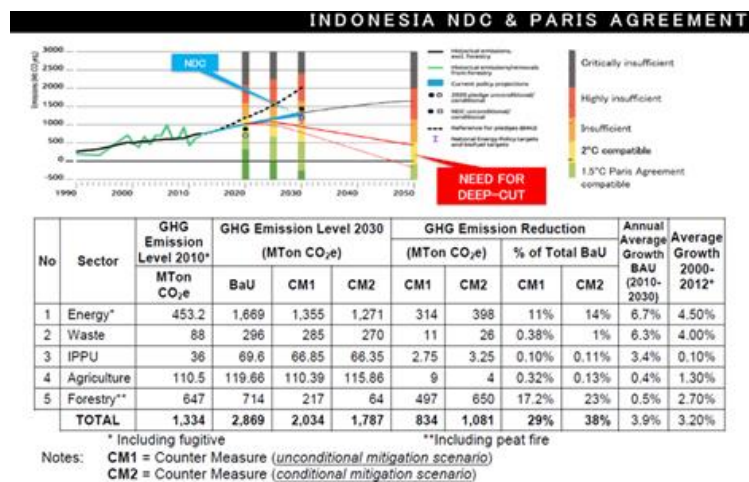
INDONESIA NDC & PARIS AGREEMENT

3000
2500
2000
1500
1000
500
0
-500
1990 2000 2010 2020 2030 2040 2050

NDC

Historical emissions, excl. forestry
Historical emissions/removals from forestry
Current policy projections
2020 pledge unconditional/ conditional
NDC unconditional/ conditional
Reference for pledges (BAU)
National Energy Policy targets and biofuel targets

Critically insufficient
Highly insufficient
Insufficient
2°C compatible
1.5°C Paris Agreement compatible

NEED FOR DEEP-CUT

| No | Sector | GHG Emission Level 2010* MTon CO$_2$e | GHG Emission Level 2030 (MTon CO$_2$e) BaU | CM1 | CM2 | GHG Emission Reduction (MTon CO$_2$e) CM1 | CM2 | % of Total BaU CM1 | CM2 | Annual Average Growth BAU (2010-2030) | Average Growth 2000-2012* |
|---|---|---|---|---|---|---|---|---|---|---|---|
| 1 | Energy* | 453.2 | 1,669 | 1,355 | 1,271 | 314 | 398 | 11% | 14% | 6.7% | 4.50% |
| 2 | Waste | 88 | 296 | 285 | 270 | 11 | 26 | 0.38% | 1% | 6.3% | 4.00% |
| 3 | IPPU | 36 | 69.6 | 66.85 | 66.35 | 2.75 | 3.25 | 0.10% | 0.11% | 3.4% | 0.10% |
| 4 | Agriculture | 110.5 | 119.66 | 110.39 | 115.86 | 9 | 4 | 0.32% | 0.13% | 0.4% | 1.30% |
| 5 | Forestry** | 647 | 714 | 217 | 64 | 497 | 650 | 17.2% | 23% | 0.5% | 2.70% |
| | TOTAL | 1,334 | 2,869 | 2,034 | 1,787 | 834 | 1,081 | 29% | 38% | 3.9% | 3.20% |

* Including fugitive **Including peat fire

Notes: CM1 = Counter Measure (unconditional mitigation scenario)
CM2 = Counter Measure (conditional mitigation scenario)